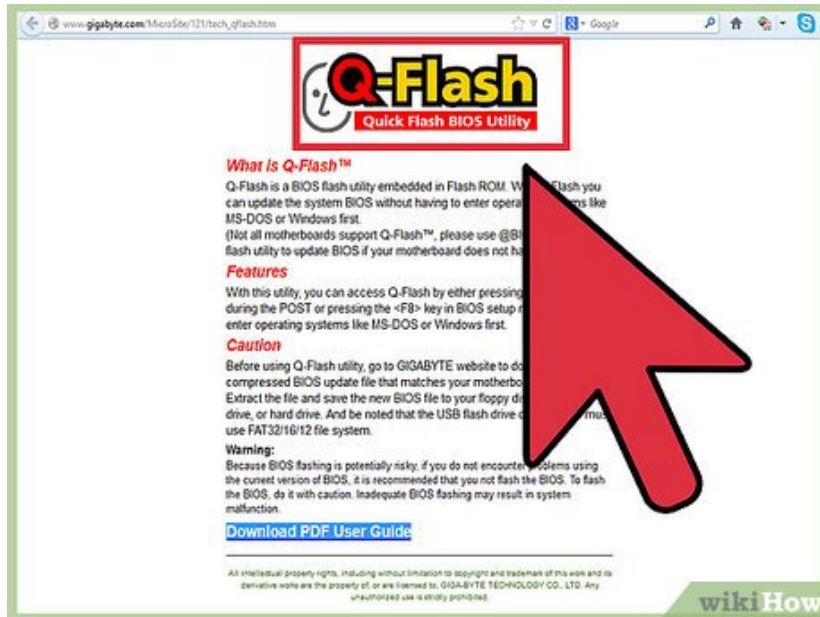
www.gigabyte.com/MicroSite/121/tech_qflash.htm

Google

Q-Flash
Quick Flash BIOS Utility

What is Q-Flash™
Q-Flash is a BIOS flash utility embedded in Flash ROM. W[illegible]Flash you can update the system BIOS without having to enter opera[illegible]ms like MS-DOS or Windows first.
(Not all motherboards support Q-Flash™, please use @BI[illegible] flash utility to update BIOS if your motherboard does not ha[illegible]

Features
With this utility, you can access Q-Flash by either pressing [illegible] during the POST or pressing the <F8> key in BIOS setup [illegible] enter operating systems like MS-DOS or Windows first.

Caution
Before using Q-Flash utility, go to GIGABYTE website to do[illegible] compressed BIOS update file that matches your motherbo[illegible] Extract the file and save the new BIOS file to your floppy d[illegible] drive, or hard drive. And be noted that the USB flash drive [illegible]mus use FAT32/16/12 file system.

Warning:
Because BIOS flashing is potentially risky, if you do not encounter problems using the current version of BIOS, it is recommended that you not flash the BIOS. To flash the BIOS, do it with caution. Inadequate BIOS flashing may result in system malfunction.

Download PDF User Guide

All intellectual property rights, including without limitation to copyright and trademark of this work and its derivative works are the property of, or are licensed to, GIGA-BYTE TECHNOLOGY CO., LTD. Any unauthorized use is strictly prohibited.

wikiHow